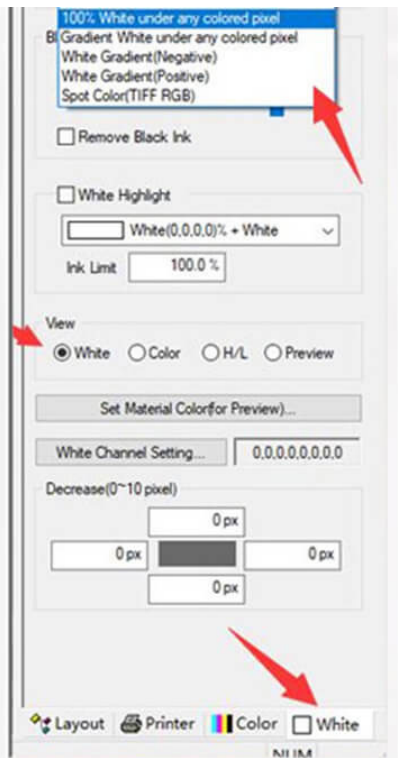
100% White under any colored pixel
Gradient White under any colored pixel
White Gradient(Negative)
White Gradient(Positive)
Spot Color(TIFF RGB)

B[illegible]

Remove Black Ink

White Highlight

White(0,0,0,0)% + White

Ink Limit 100.0 %

View

White Color H/L Preview

Set Material Color(for Preview)...

White Channel Setting... 0,0,0,0,0,0,0,0

Decrease(0~10 pixel)

0 px

0 px

0 px

0 px

Layout Printer Color White

NUM